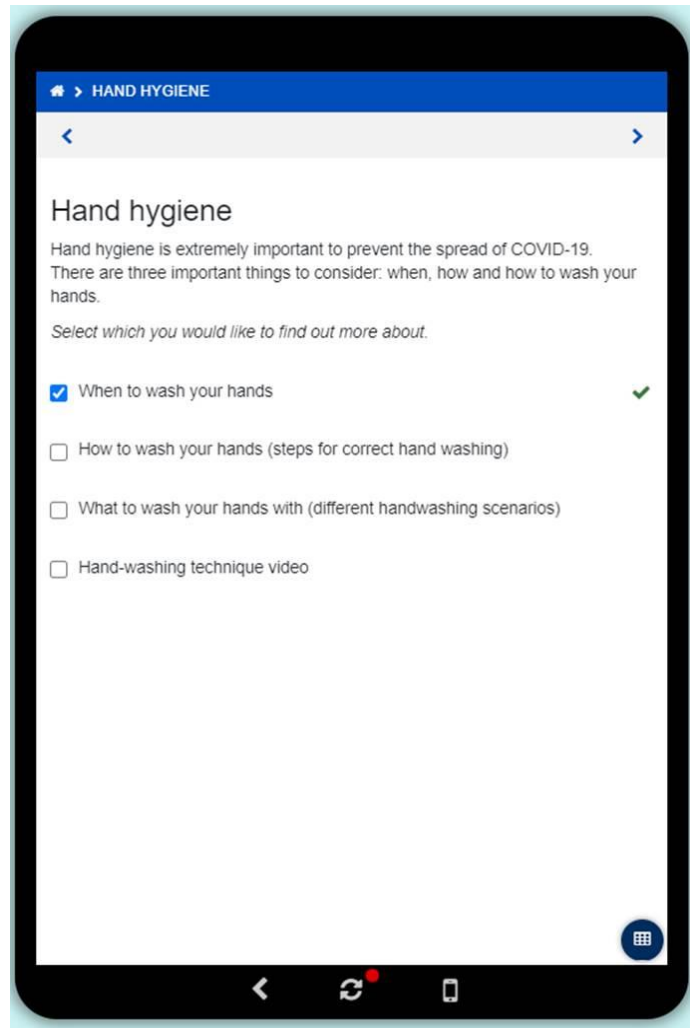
> HAND HYGIENE

<

>

Hand hygiene

Hand hygiene is extremely important to prevent the spread of COVID-19. There are three important things to consider: when, how and how to wash your hands.

*Select which you would like to find out more about.*

When to wash your hands

How to wash your hands (steps for correct hand washing)

What to wash your hands with (different handwashing scenarios)

Hand-washing technique video